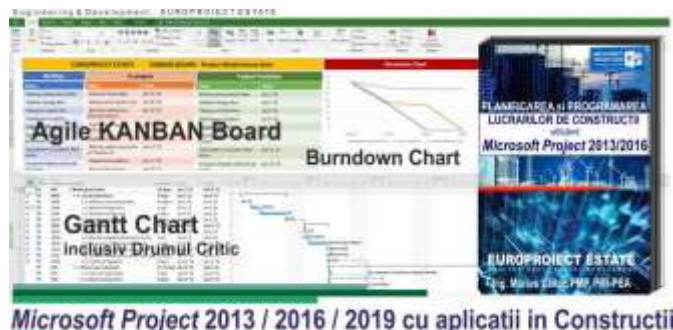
Engineering & Development : EUROPROIECT ESTATE

Agile KANBAN Board

Burndown Chart

Gantt Chart
inclusiv Drumul Critic

PLANIFICAREA si PROGRAMAREA LUCRARILOR DE CONSTRUCTII utilizand Microsoft Project 2013/2016

EUROPROIECT ESTATE

Ing. Marius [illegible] PMP, PMI-RMP

Microsoft Project 2013 / 2016 / 2019 cu aplicatii in Constructii